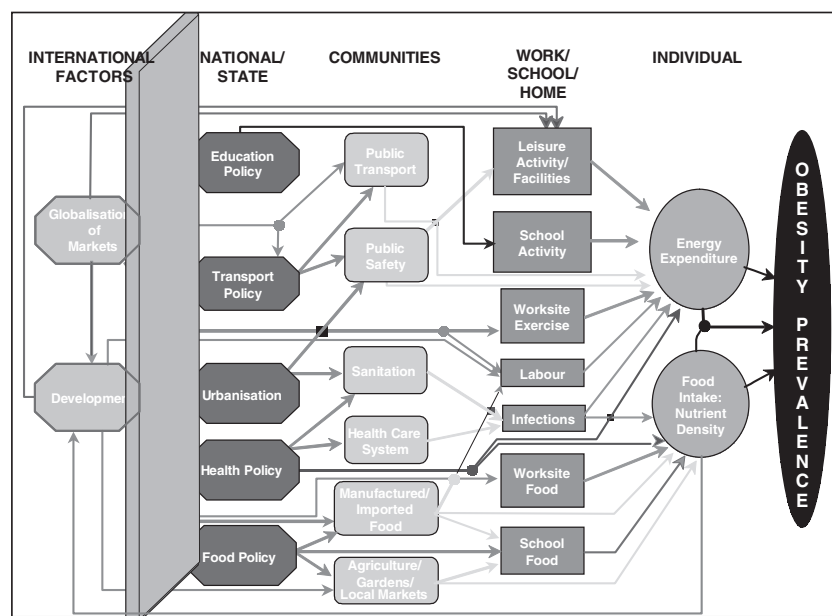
INTERNATIONAL FACTORS

NATIONAL/ STATE

COMMUNITIES

WORK/ SCHOOL/ HOME

INDIVIDUAL

Globalisation of Markets

Development

Education Policy

Transport Policy

Urbanisation

Health Policy

Food Policy

Public Transport

Public Safety

Sanitation

Health Care System

Manufactured/ Imported Food

Agriculture/ Gardens/ Local Markets

Leisure Activity/ Facilities

School Activity

Worksite Exercise

Labour

Infections

Worksite Food

School Food

Energy Expenditure

Food Intake: Nutrient Density

OBESITY PREVALENCE